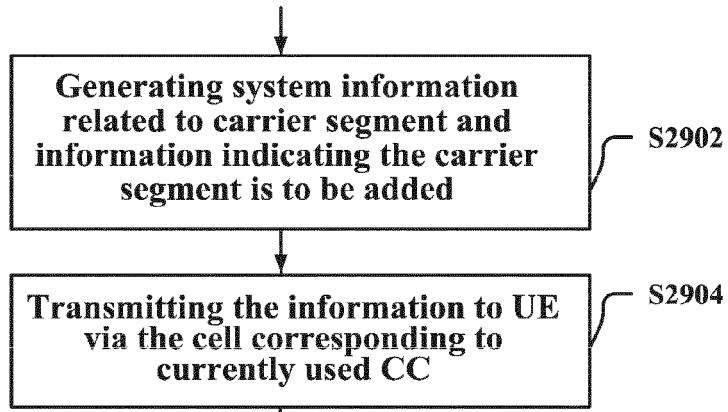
Generating system information related to carrier segment and information indicating the carrier segment is to be added

S2902

Transmitting the information to UE via the cell corresponding to currently used CC

S2904